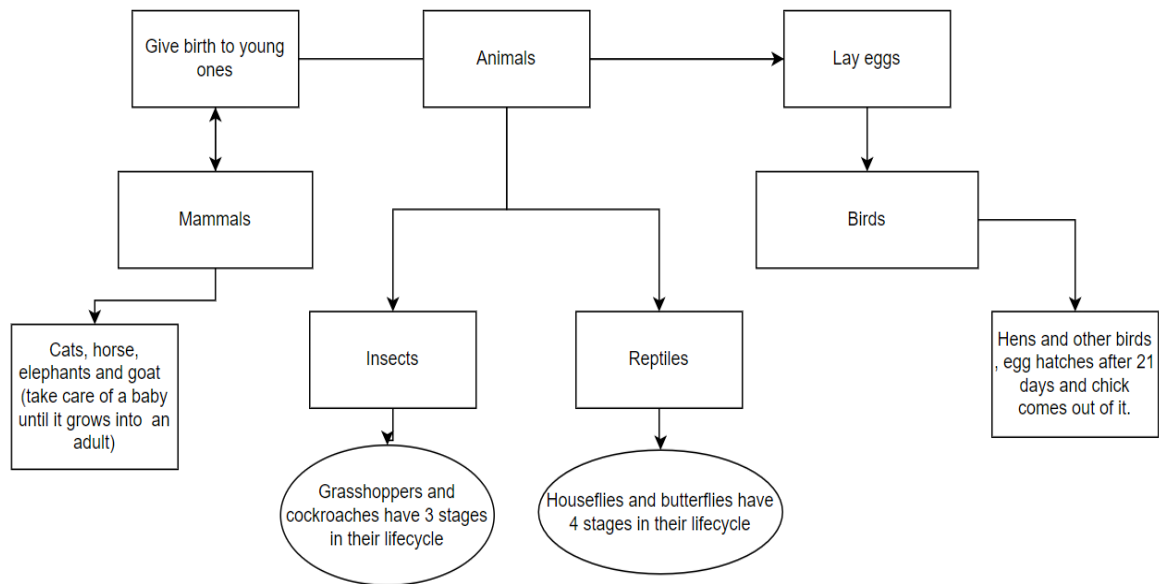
Give birth to young ones

Animals

Lay eggs

Mammals

Birds

Cats, horse, elephants and goat (take care of a baby until it grows into an adult)

Insects

Reptiles

Hens and other birds , egg hatches after 21 days and chick comes out of it.

Grasshoppers and cockroaches have 3 stages in their lifecycle

Houseflies and butterflies have 4 stages in their lifecycle